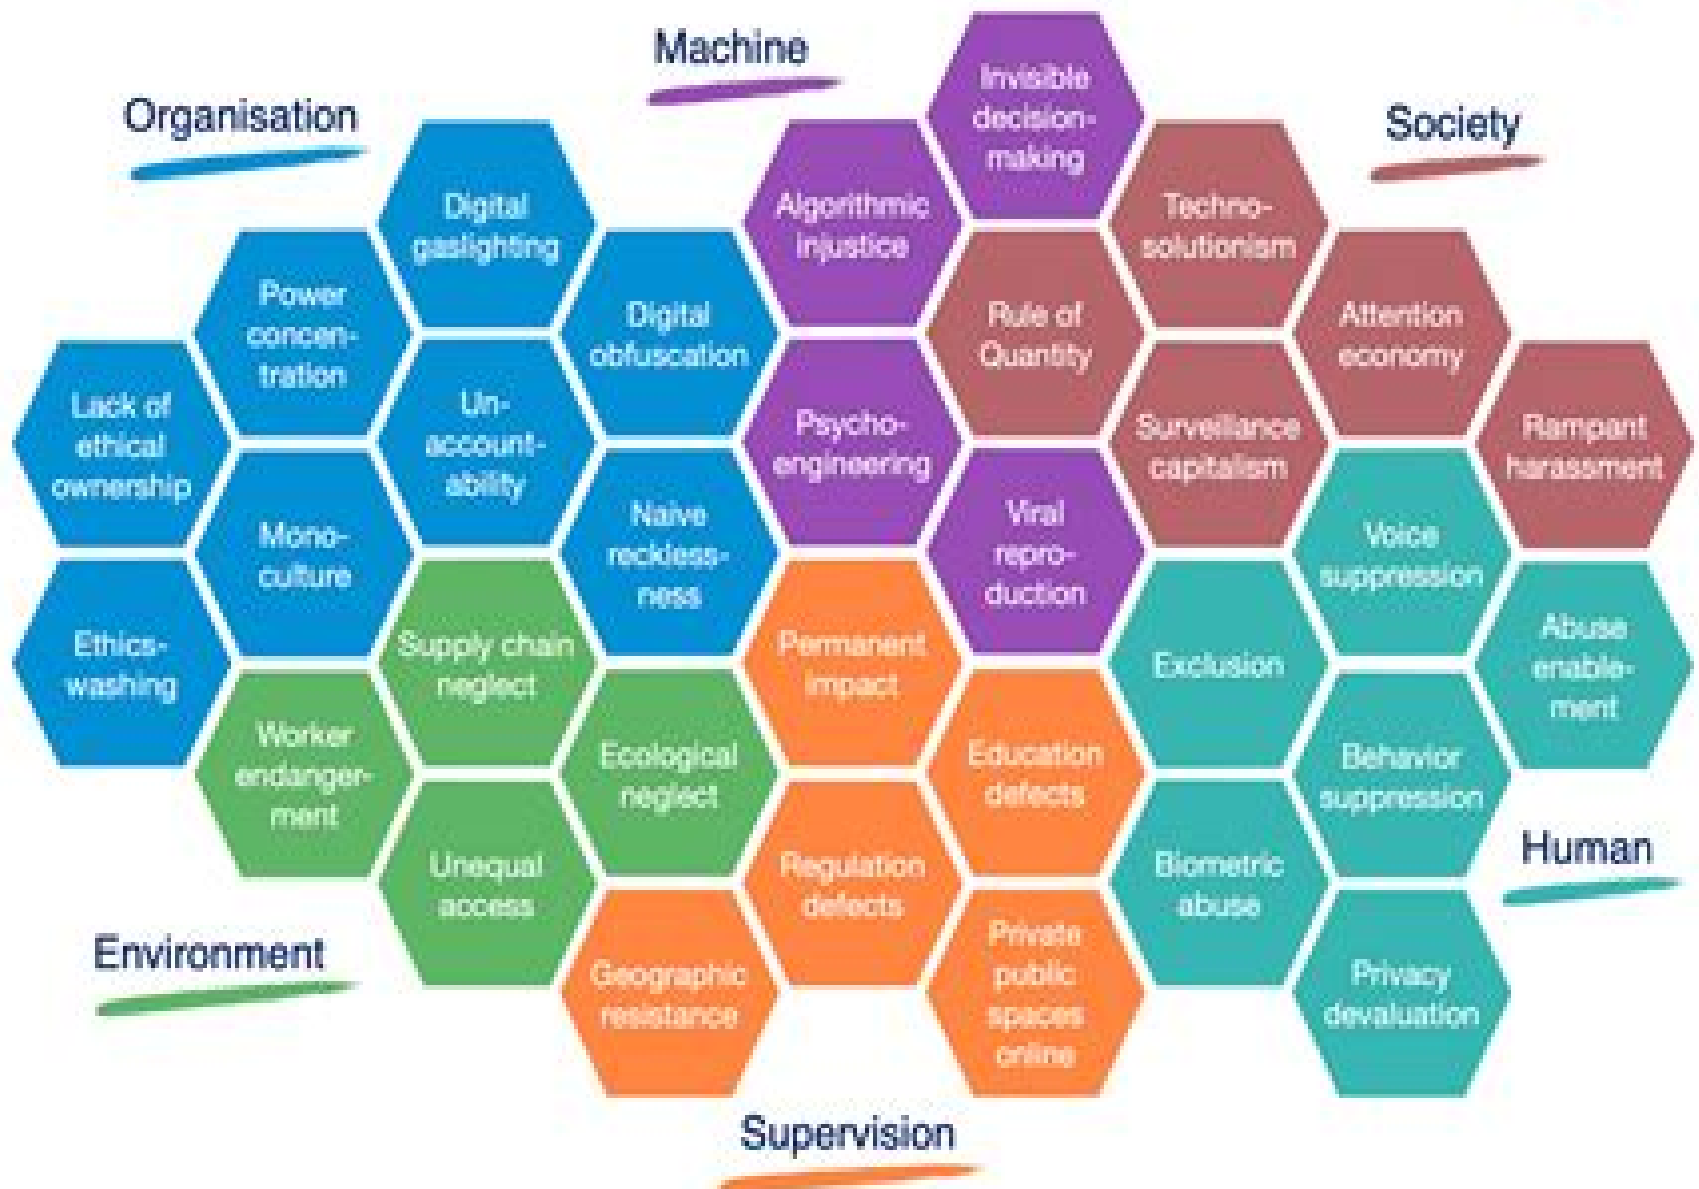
Machine

Organisation

Society

Invisible decision-making

Digital gaslighting

Algorithmic injustice

Techno-solutionism

Power concentration

Digital obfuscation

Rule of Quantity

Attention economy

Lack of ethical ownership

Un-accountability

Psycho-engineering

Surveillance capitalism

Rampant harassment

Mono-culture

Naive recklessness

Viral reproduction

Voice suppression

Ethics-washing

Supply chain neglect

Permanent impact

Exclusion

Abuse enablement

Worker endangerment

Ecological neglect

Education defects

Behavior suppression

Human

Unequal access

Regulation defects

Biometric abuse

Environment

Geographic resistance

Private public spaces online

Privacy devaluation

Supervision